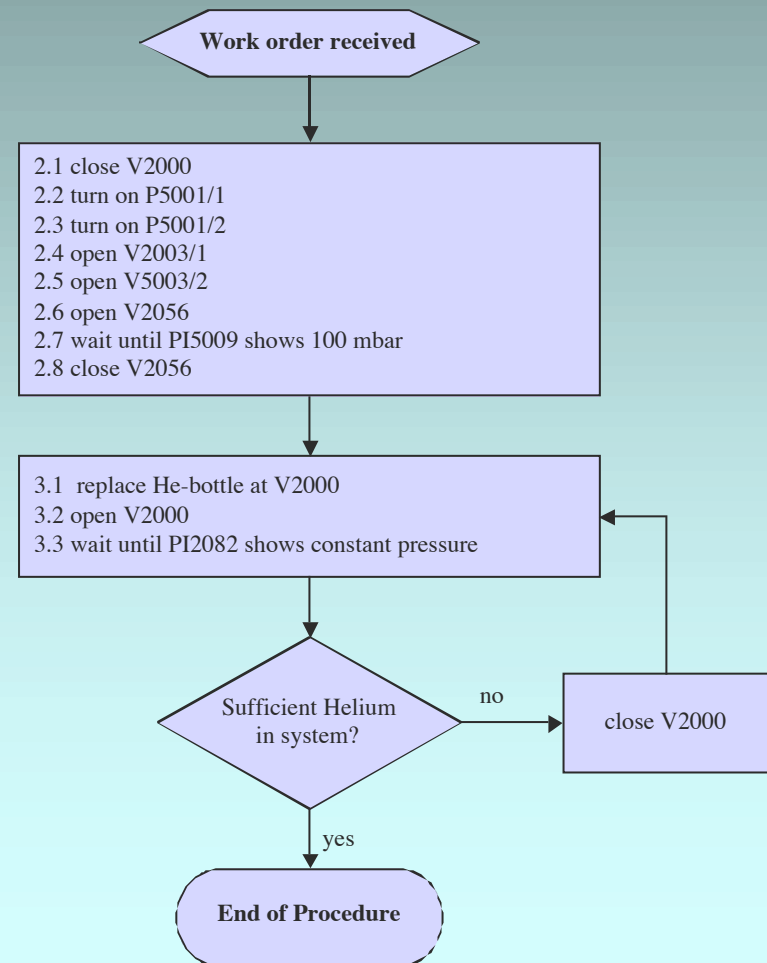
Work order received

2.1 close V2000
2.2 turn on P5001/1
2.3 turn on P5001/2
2.4 open V2003/1
2.5 open V5003/2
2.6 open V2056
2.7 wait until PI5009 shows 100 mbar
2.8 close V2056

3.1 replace He-bottle at V2000
3.2 open V2000
3.3 wait until PI2082 shows constant pressure

Sufficient Helium in system?

no

close V2000

yes

End of Procedure